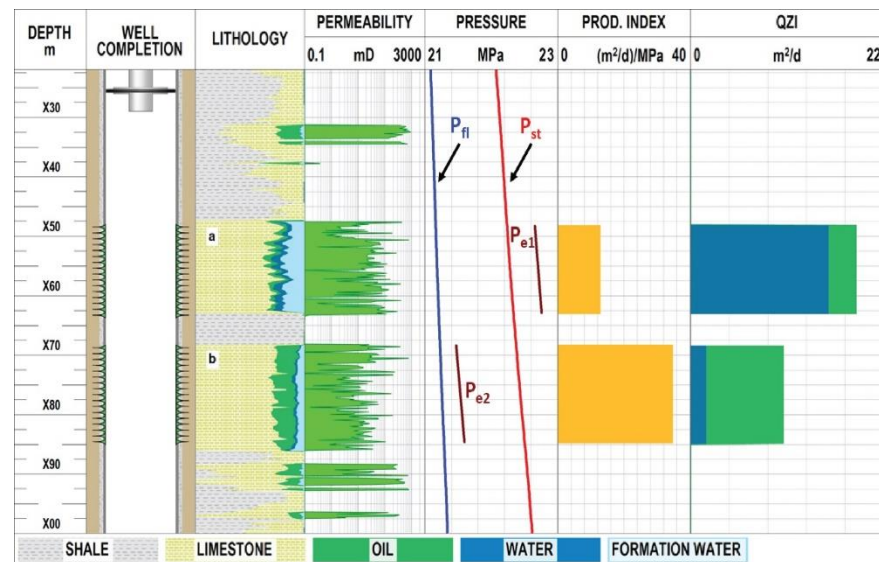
| DEPTH m | WELL COMPLETION | LITHOLOGY | PERMEABILITY | PRESSURE | PROD. INDEX | QZI |
|---|---|---|---|---|---|---|
| | | | 0.1 mD 3000 | 21 MPa 23 | 0 (m$^2$/d)/MPa 40 | 0 m$^2$/d 22 |

X30
X40
X50
X60
X70
X80
X90
X00

a
b

$P_{fl}$
$P_{st}$
$P_{e1}$
$P_{e2}$

SHALE
LIMESTONE
OIL
WATER
FORMATION WATER